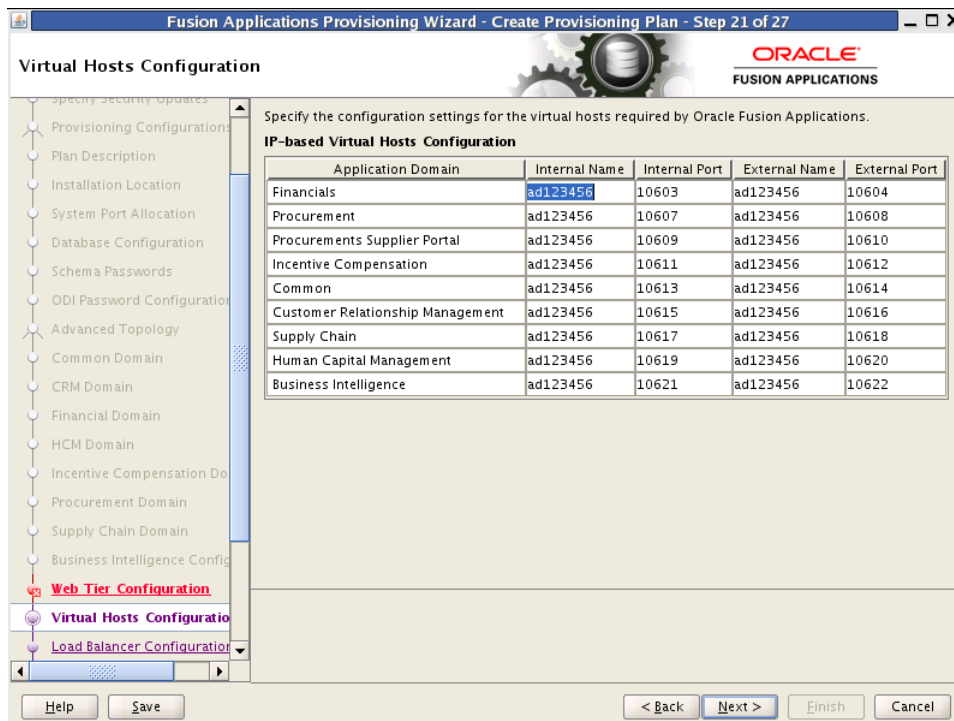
Fusion Applications Provisioning Wizard - Create Provisioning Plan - Step 21 of 27

Virtual Hosts Configuration

ORACLE
FUSION APPLICATIONS

Specify Security Updates
Provisioning Configurations
Plan Description
Installation Location
System Port Allocation
Database Configuration
Schema Passwords
ODI Password Configuration
Advanced Topology
Common Domain
CRM Domain
Financial Domain
HCM Domain
Incentive Compensation Do
Procurement Domain
Supply Chain Domain
Business Intelligence Config
Web Tier Configuration
Virtual Hosts Configuratio
Load Balancer Configuration

Specify the configuration settings for the virtual hosts required by Oracle Fusion Applications.

IP-based Virtual Hosts Configuration

| Application Domain | Internal Name | Internal Port | External Name | External Port |
|---|---|---|---|---|
| Financials | ad123456 | 10603 | ad123456 | 10604 |
| Procurement | ad123456 | 10607 | ad123456 | 10608 |
| Procurements Supplier Portal | ad123456 | 10609 | ad123456 | 10610 |
| Incentive Compensation | ad123456 | 10611 | ad123456 | 10612 |
| Common | ad123456 | 10613 | ad123456 | 10614 |
| Customer Relationship Management | ad123456 | 10615 | ad123456 | 10616 |
| Supply Chain | ad123456 | 10617 | ad123456 | 10618 |
| Human Capital Management | ad123456 | 10619 | ad123456 | 10620 |
| Business Intelligence | ad123456 | 10621 | ad123456 | 10622 |

Help Save < Back Next > Finish Cancel